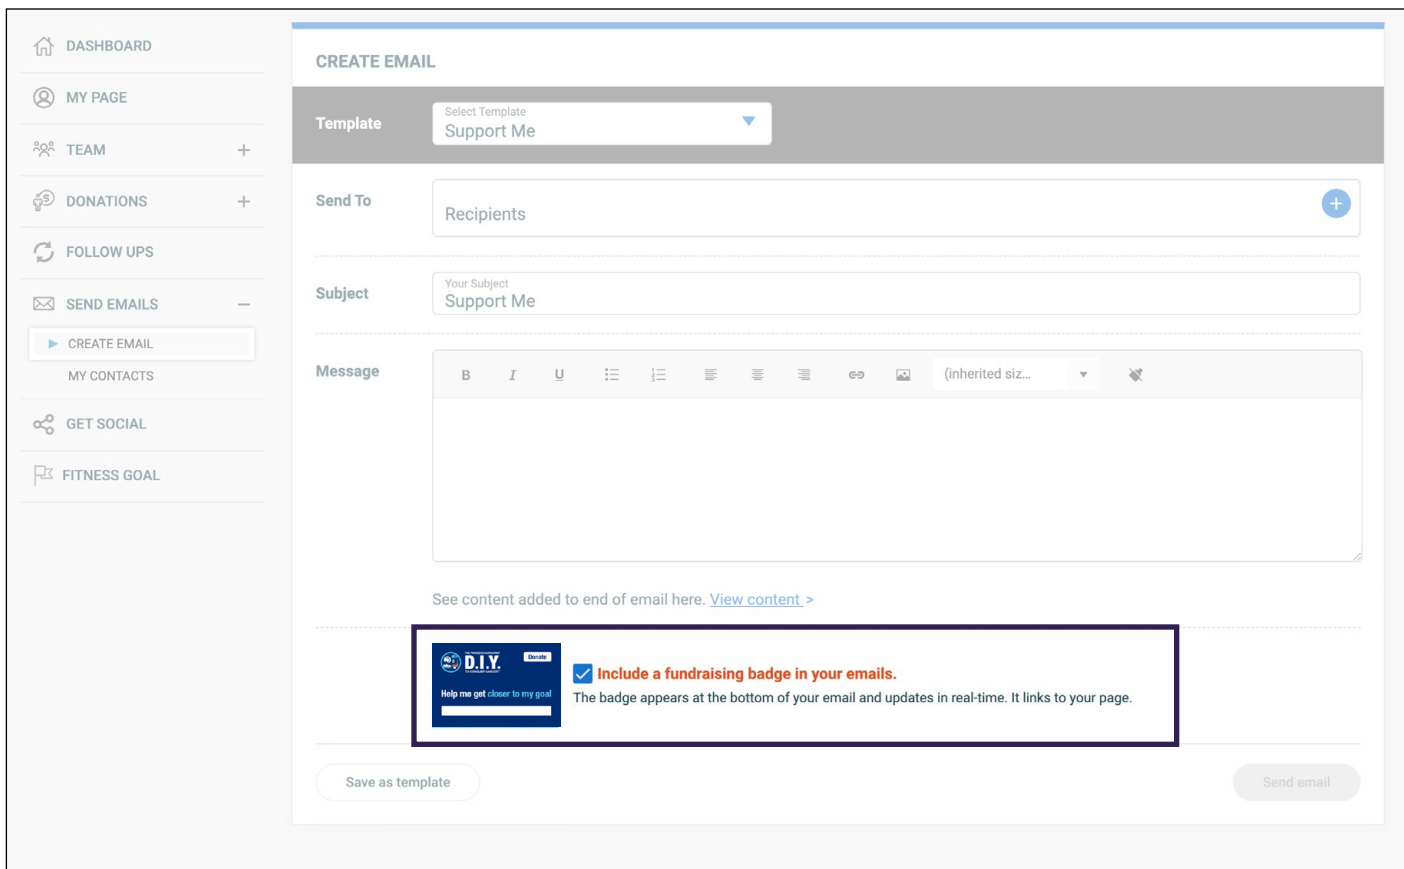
DASHBOARD
MY PAGE
TEAM +
DONATIONS +
FOLLOW UPS
SEND EMAILS –
CREATE EMAIL
MY CONTACTS
GET SOCIAL
FITNESS GOAL

CREATE EMAIL

Template
Select Template
Support Me

Send To
Recipients

Subject
Your Subject
Support Me

Message
B I U (inherited siz...

See content added to end of email here. View content >

D.I.Y. Donate
Help me get closer to my goal

Include a fundraising badge in your emails.
The badge appears at the bottom of your email and updates in real-time. It links to your page.

Save as template
Send email